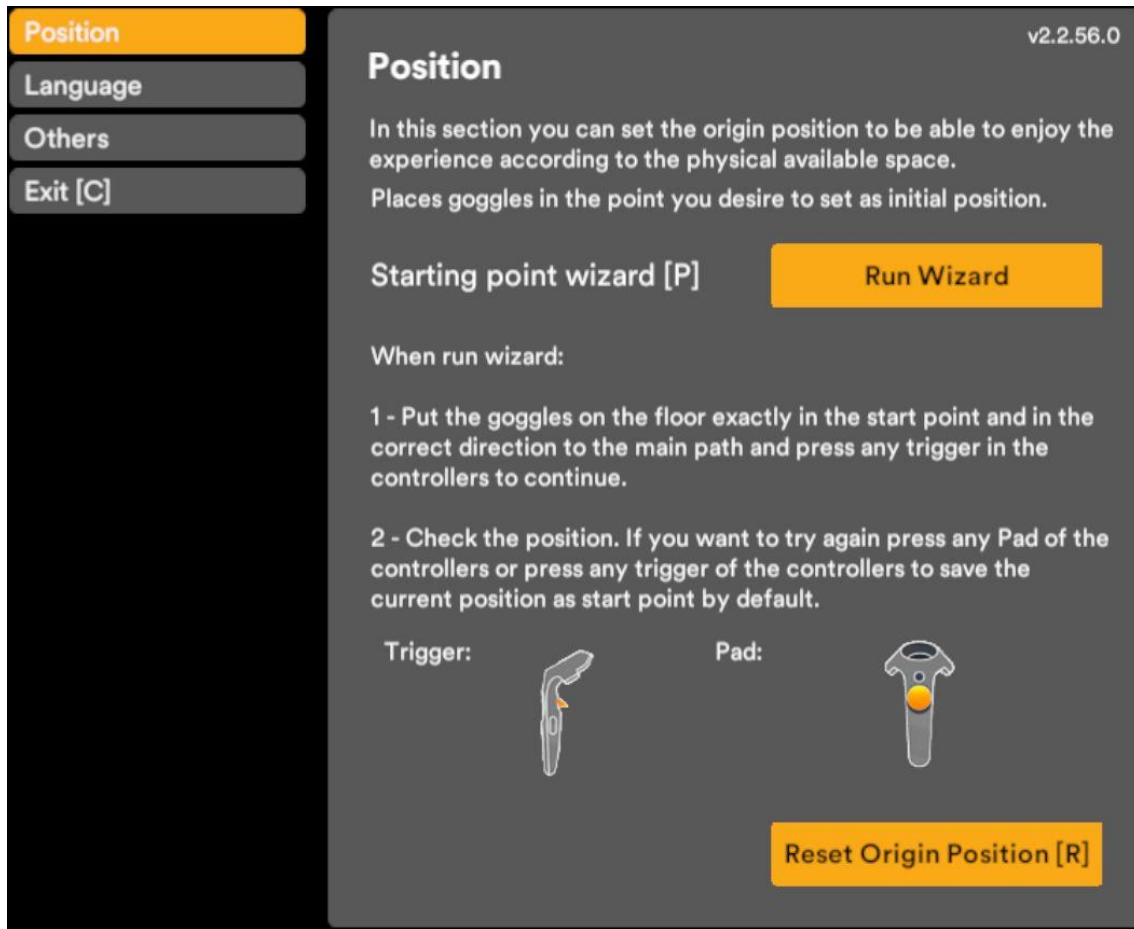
Position
Language
Others
Exit [C]

v2.2.56.0

Position

In this section you can set the origin position to be able to enjoy the experience according to the physical available space.

Places goggles in the point you desire to set as initial position.

Starting point wizard [P]

Run Wizard

When run wizard:

1 - Put the goggles on the floor exactly in the start point and in the correct direction to the main path and press any trigger in the controllers to continue.

2 - Check the position. If you want to try again press any Pad of the controllers or press any trigger of the controllers to save the current position as start point by default.

Trigger:

Pad:

Reset Origin Position [R]